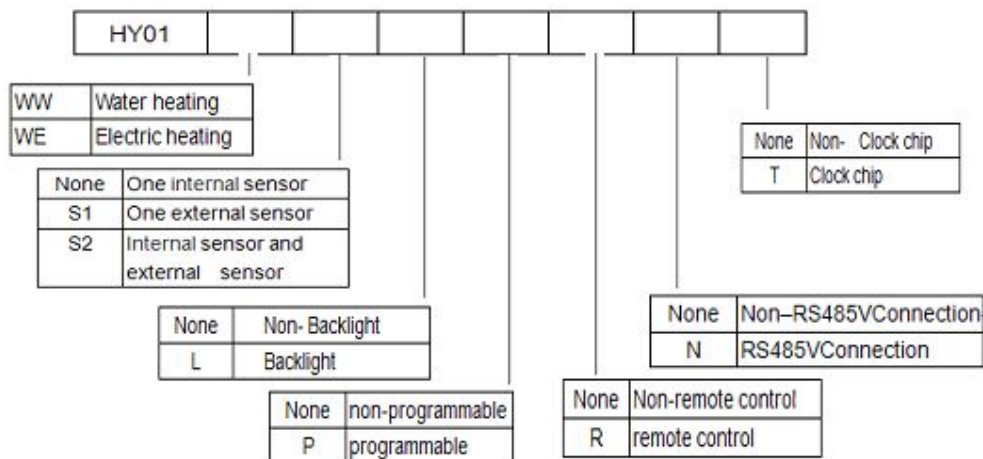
| HY01 | | | | | | | |
|---|---|---|---|---|---|---|---|

| WW | Water heating |
|---|---|
| WE | Electric heating |

| None | One internal sensor |
|---|---|
| S1 | One external sensor |
| S2 | Internal sensor and external sensor |

| None | Non- Backlight |
|---|---|
| L | Backlight |

| None | non-programmable |
|---|---|
| P | programmable |

| None | Non-remote control |
|---|---|
| R | remote control |

| None | Non–RS485VConnection |
|---|---|
| N | RS485VConnection |

| None | Non- Clock chip |
|---|---|
| T | Clock chip |